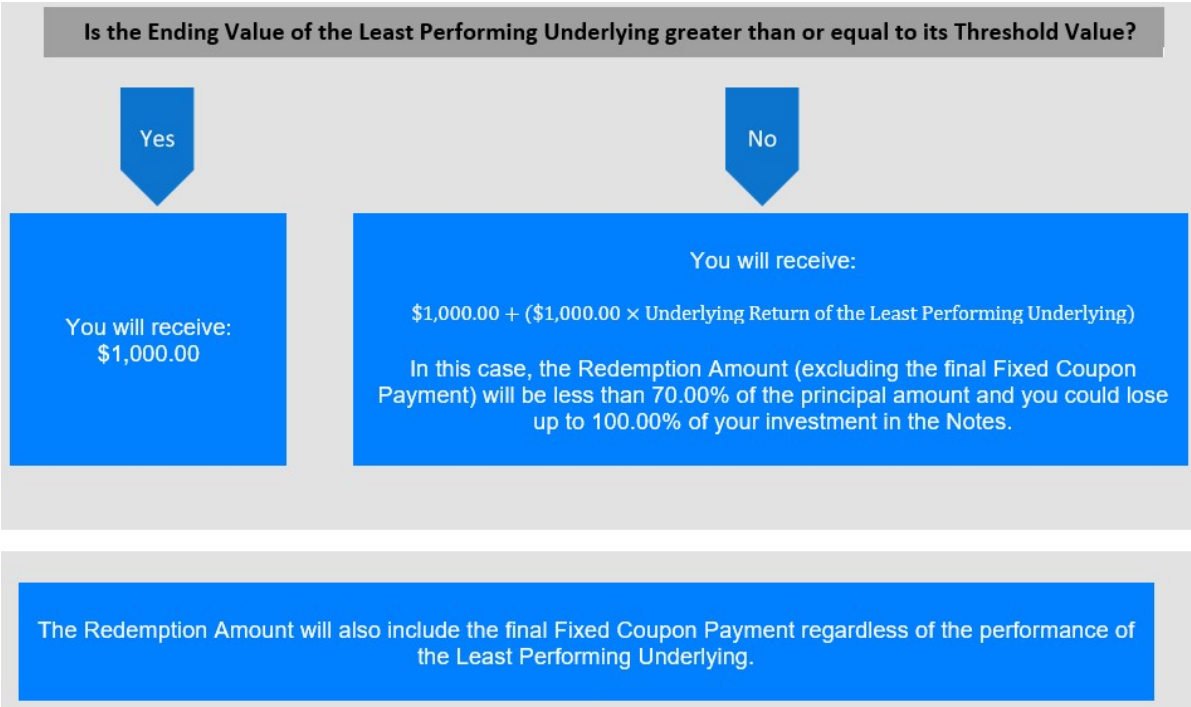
Is the Ending Value of the Least Performing Underlying greater than or equal to its Threshold Value?

Yes

No

You will receive:
$1,000.00

You will receive:

$\$1,000.00 + (\$1,000.00 \times \text{Underlying Return of the Least Performing Underlying})$

In this case, the Redemption Amount (excluding the final Fixed Coupon Payment) will be less than 70.00% of the principal amount and you could lose up to 100.00% of your investment in the Notes.

The Redemption Amount will also include the final Fixed Coupon Payment regardless of the performance of the Least Performing Underlying.